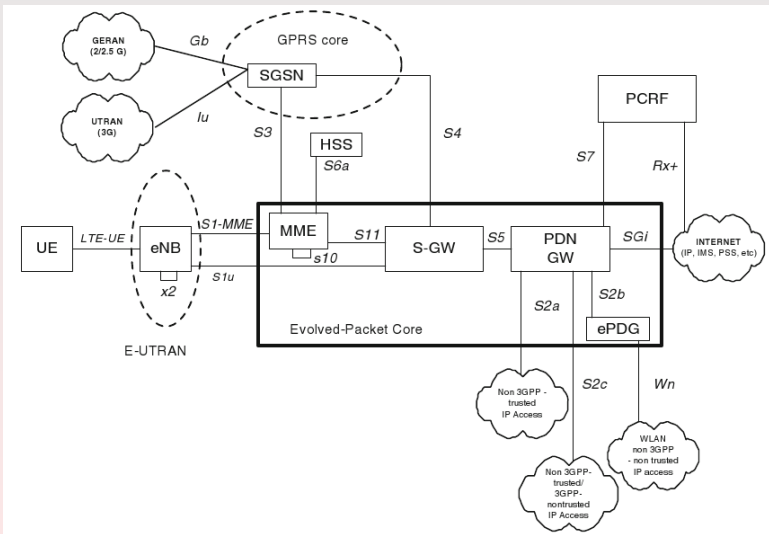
GERAN (2/2.5 G)

Gb

GPRS core

SGSN

UTRAN (3G)

Iu

S3

HSS

S6a

S4

PCRF

S7

Rx+

UE

LTE-UE

eNB

x2

S1-MME

S1u

MME

s10

S11

S-GW

S5

PDN GW

SGi

INTERNET (IP, IMS, PSS, etc)

S2a

S2b

ePDG

Evolved-Packet Core

E-UTRAN

Non 3GPP - trusted IP Access

S2c

Wn

WLAN non 3GPP - non trusted IP access

Non 3GPP-trusted/ 3GPP-nontrusted IP Access